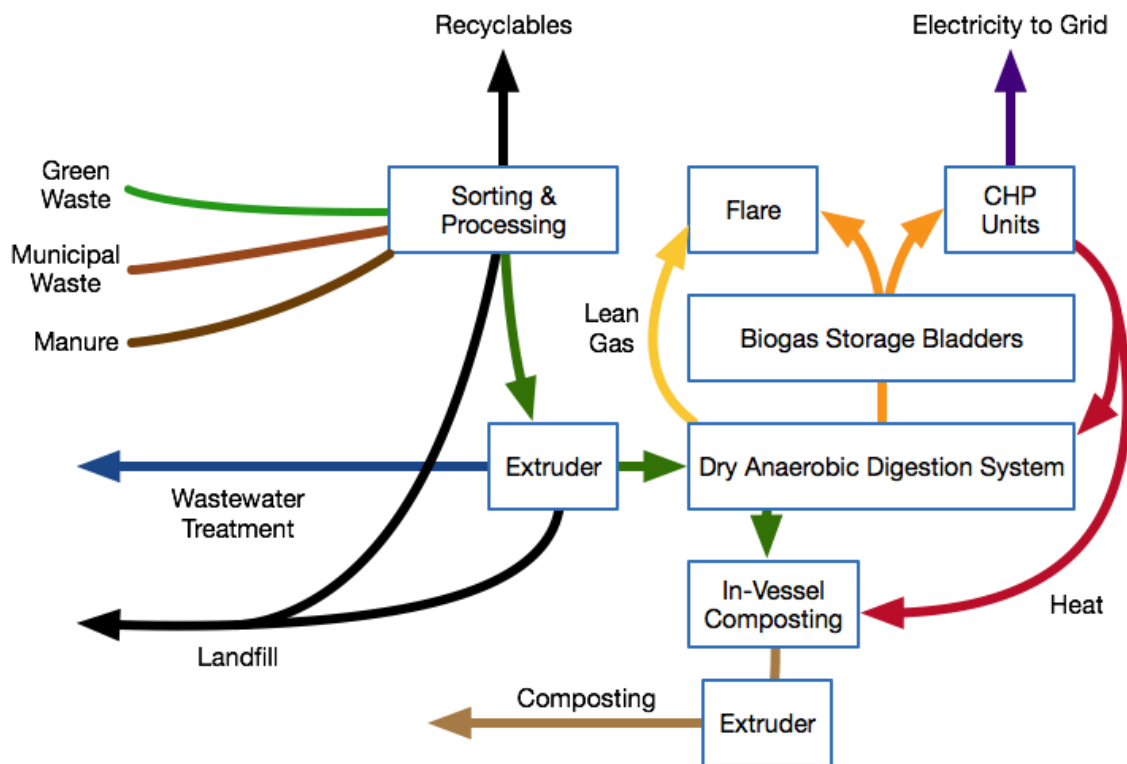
Recyclables

Electricity to Grid

Green Waste

Municipal Waste

Manure

Sorting & Processing

Flare

CHP Units

Lean Gas

Biogas Storage Bladders

Extruder

Dry Anaerobic Digestion System

Wastewater Treatment

In-Vessel Composting

Heat

Landfill

Composting

Extruder